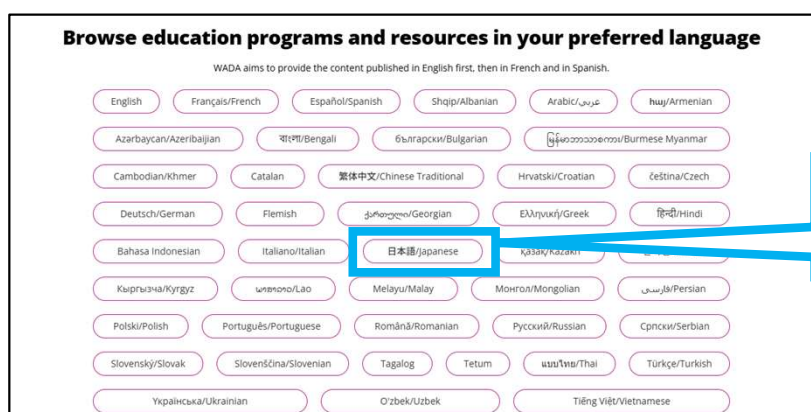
Browse education programs and resources in your preferred language

WADA aims to provide the content published in English first, then in French and in Spanish.

English
Français/French
Español/Spanish
Shqip/Albanian
Arabic/عربي
հայ/Armenian
Azarbaycan/Azeribaijian
বাংলা/Bengali
български/Bulgarian
မြန်မာဘာသာစကား/Burmese Myanmar
Cambodian/Khmer
Catalan
繁体中文/Chinese Traditional
Hrvatski/Croatian
čeština/Czech
Deutsch/German
Flemish
ქართული/Georgian
Ελληνική/Greek
हिन्दी/Hindi
Bahasa Indonesian
Italiano/Italian
日本語/Japanese
Қазақ/Kazakh
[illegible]
Кыргызча/Kyrgyz
ພາສາລາວ/Lao
Melayu/Malay
Монгол/Mongolian
فارسی/Persian
Polski/Polish
Português/Portuguese
Română/Romanian
Русский/Russian
Српски/Serbian
Slovenský/Slovak
Slovenščina/Slovenian
Tagalog
Tetum
แบบไทย/Thai
Türkçe/Turkish
Українська/Ukrainian
O'zbek/Uzbek
Tiếng Việt/Vietnamese